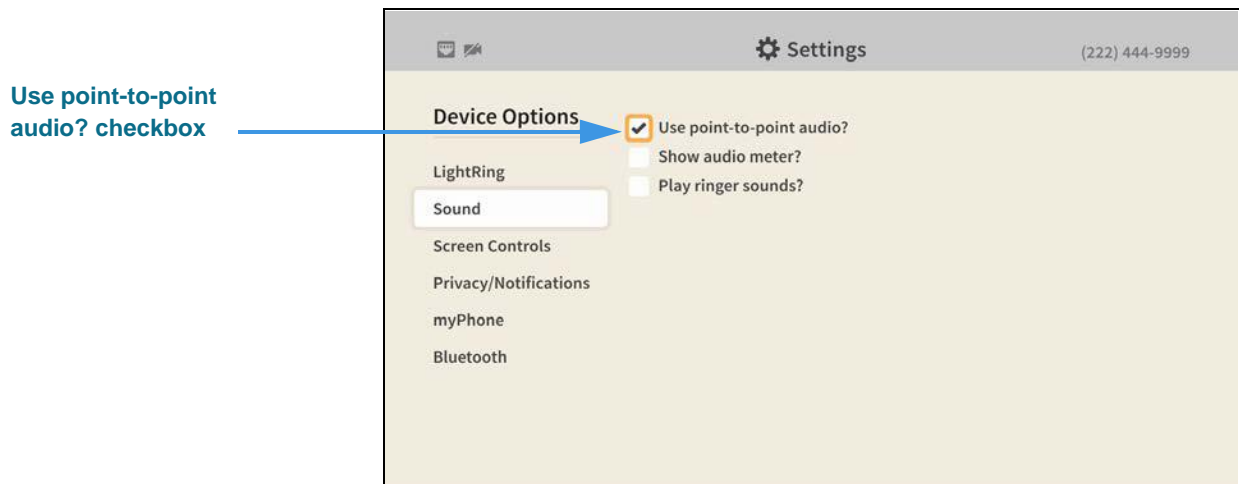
Use point-to-point audio? checkbox

Settings

(222) 444-9999

Device Options

LightRing

Sound

Screen Controls

Privacy/Notifications

myPhone

Bluetooth

Use point-to-point audio?

Show audio meter?

Play ringer sounds?